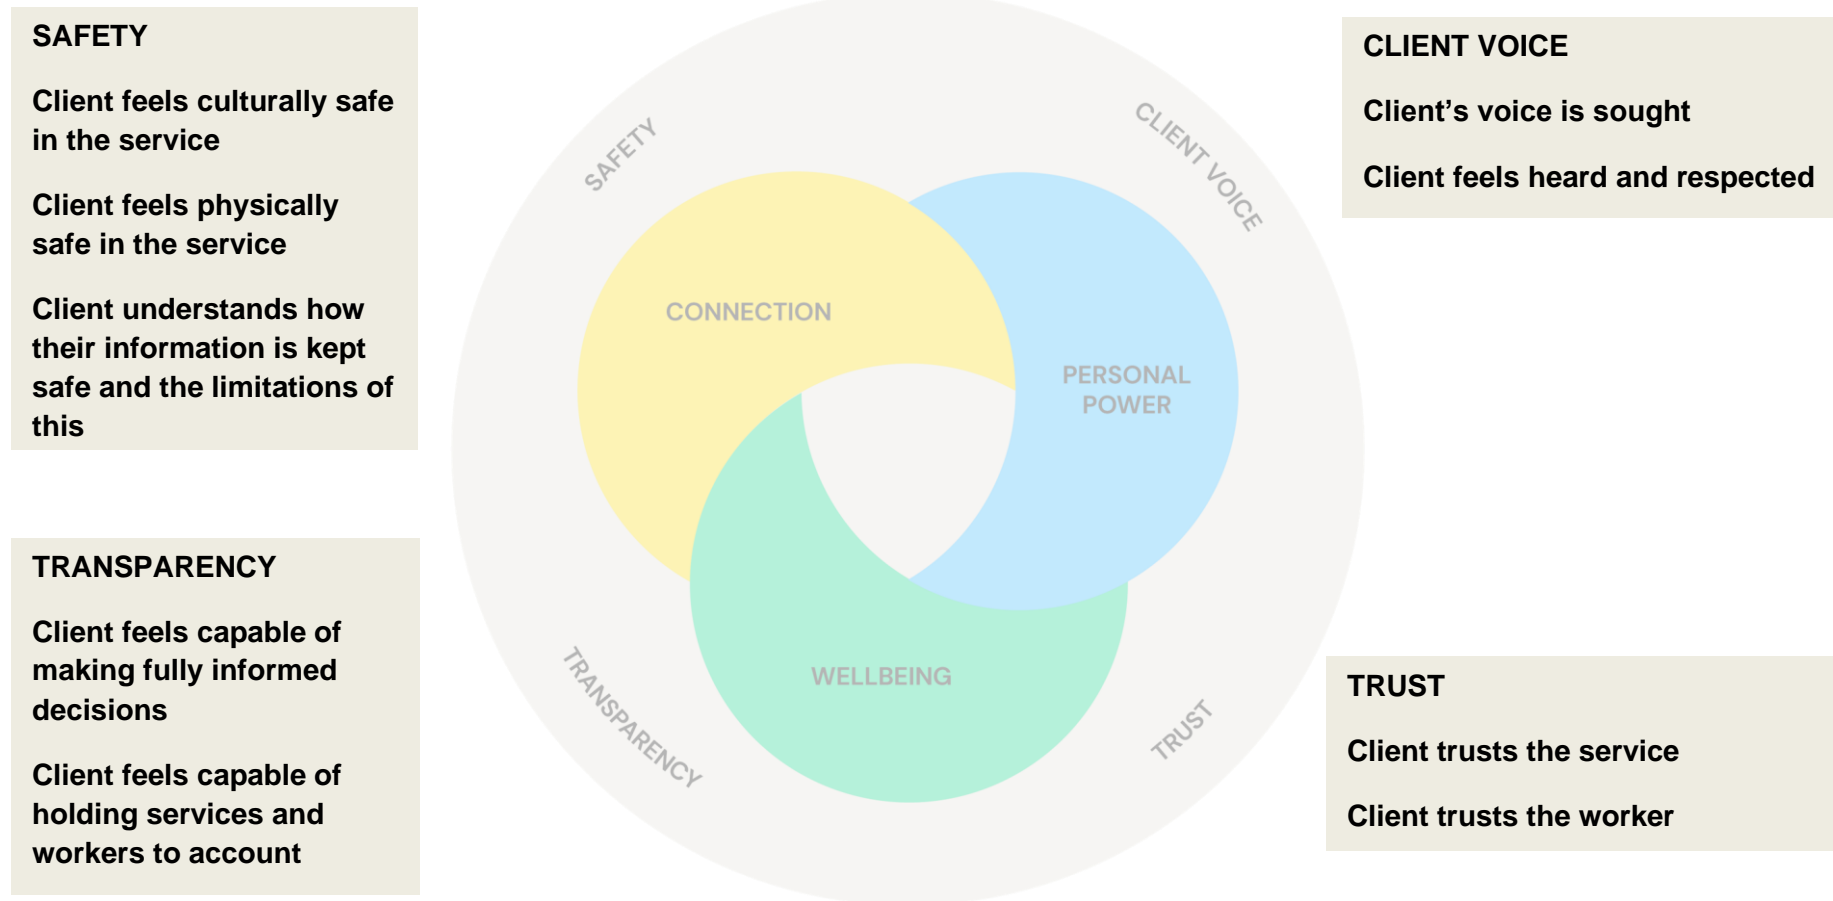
SAFETY

Client feels culturally safe in the service

Client feels physically safe in the service

Client understands how their information is kept safe and the limitations of this

SAFETY

CLIENT VOICE

CONNECTION

PERSONAL POWER

WELLBEING

TRANSPARENCY

TRUST

CLIENT VOICE

Client's voice is sought

Client feels heard and respected

TRANSPARENCY

Client feels capable of making fully informed decisions

Client feels capable of holding services and workers to account

TRUST

Client trusts the service

Client trusts the worker